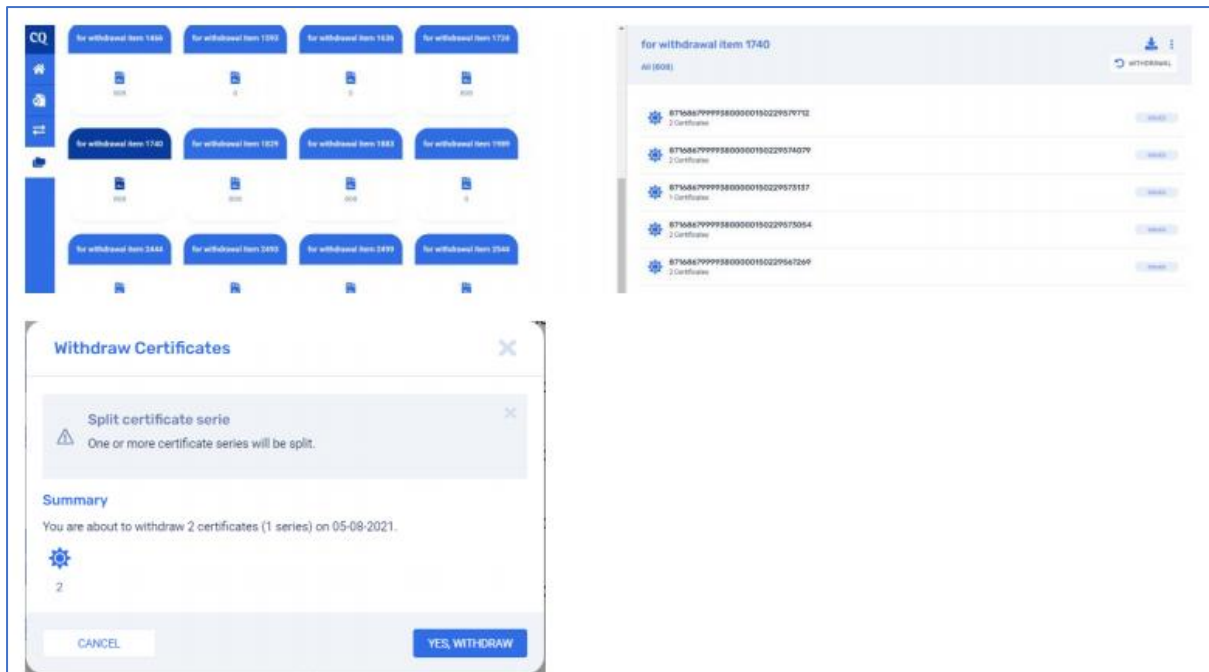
CQ

for withdrawal item 1466

for withdrawal item 1593

for withdrawal item 1636

for withdrawal item 1728

for withdrawal item 1740

for withdrawal item 1829

for withdrawal item 1883

for withdrawal item 1909

for withdrawal item 2444

for withdrawal item 2493

for withdrawal item 2499

for withdrawal item 2548

for withdrawal item 1740

All (808)

WITHDRAWAL

8716867999958000001502295797​12
2 Certificates

871686799995800000150229574079
2 Certificates

871686799995800000150229573137
1 Certificates

871686799995800000150229575054
2 Certificates

871686799995800000150229567269
2 Certificates

Withdraw Certificates

Split certificate serie
One or more certificate series will be split.

Summary
You are about to withdraw 2 certificates (1 series) on 05-08-2021.

2

CANCEL

YES, WITHDRAW